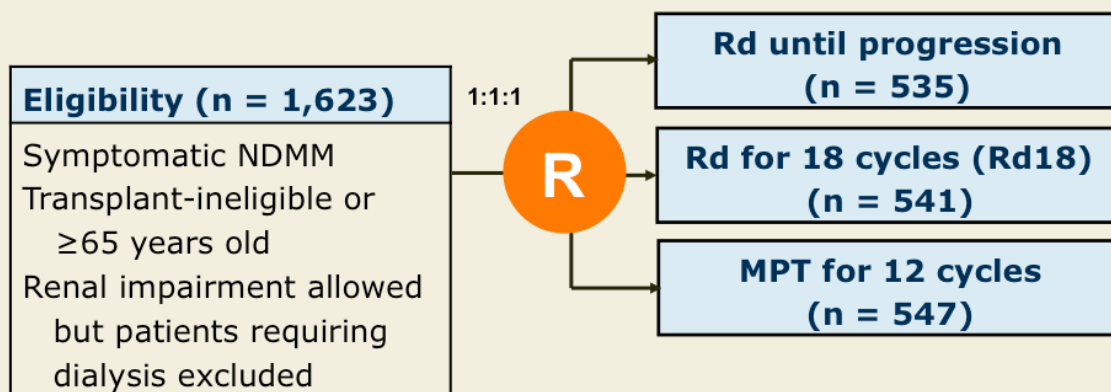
Eligibility (n = 1,623)

Symptomatic NDMM
Transplant-ineligible or ≥65 years old
Renal impairment allowed but patients requiring dialysis excluded

1:1:1

R

Rd until progression (n = 535)

Rd for 18 cycles (Rd18) (n = 541)

MPT for 12 cycles (n = 547)